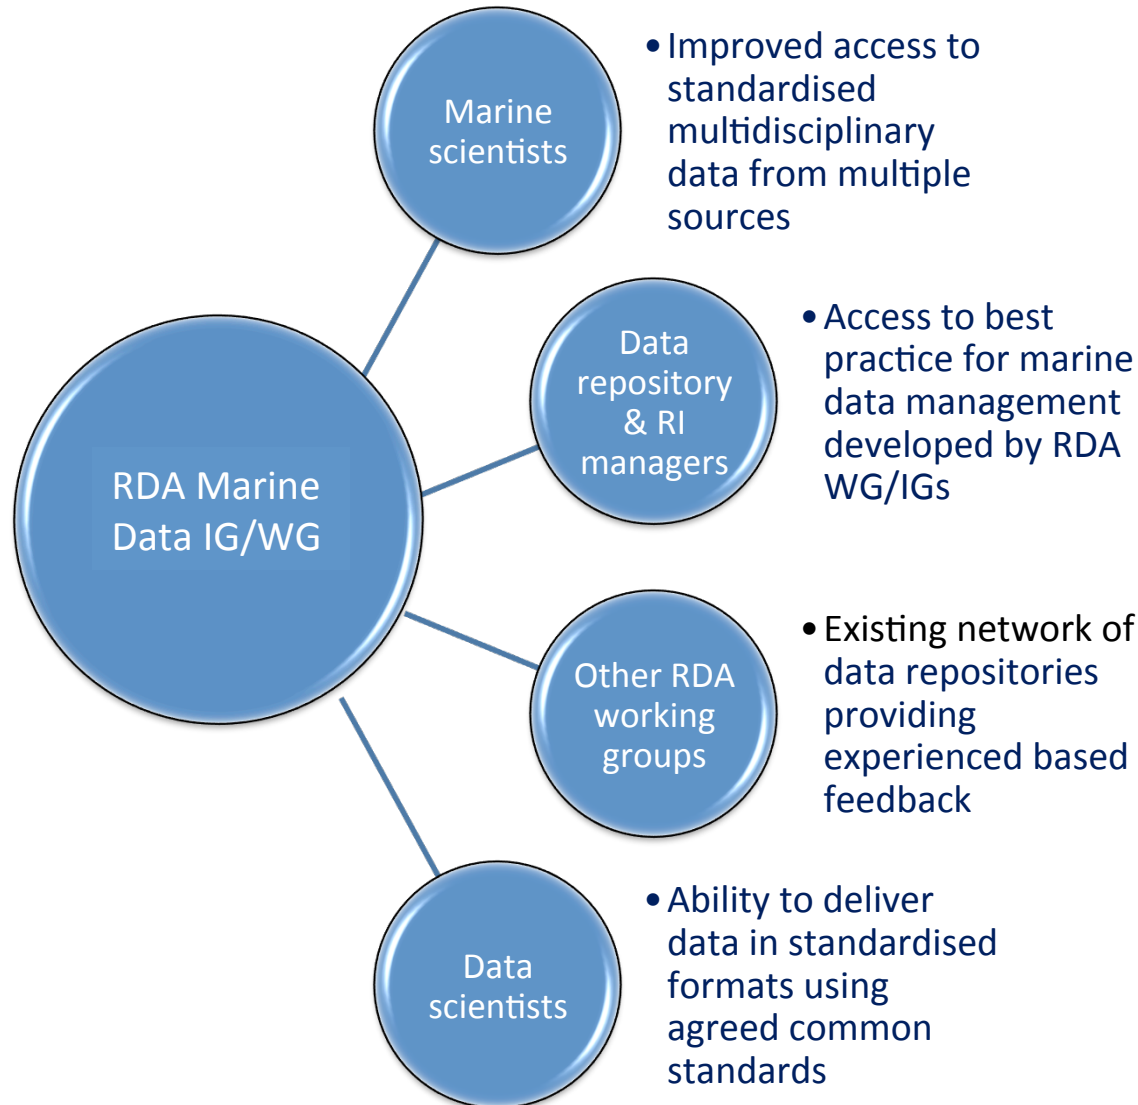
RDA Marine Data IG/WG

Marine scientists

• Improved access to standardised multidisciplinary data from multiple sources

Data repository & RI managers

• Access to best practice for marine data management developed by RDA WG/IGs

Other RDA working groups

• Existing network of data repositories providing experienced based feedback

Data scientists

• Ability to deliver data in standardised formats using agreed common standards